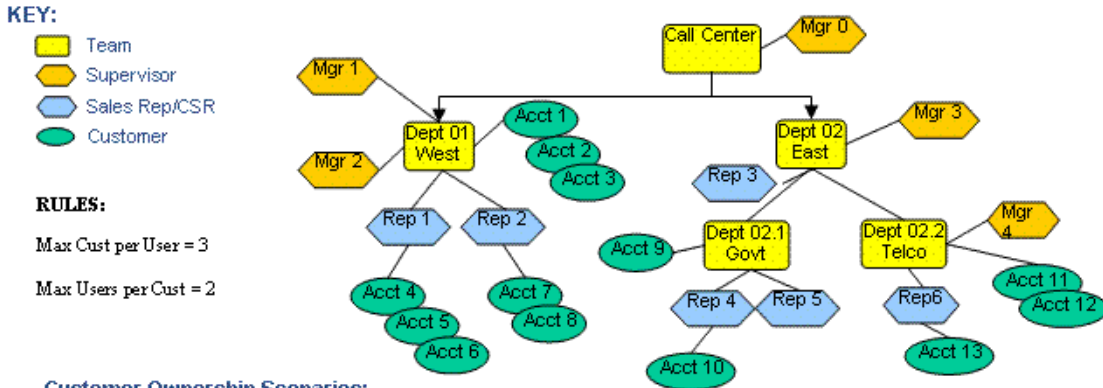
KEY:
Team
Supervisor
Sales Rep/CSR
Customer

RULES:
Max Cust per User = 3
Max Users per Cust = 2

Call Center
Mgr 0
Mgr 1
Dept 01 West
Mgr 2
Acct 1
Acct 2
Acct 3
Rep 1
Rep 2
Acct 4
Acct 5
Acct 6
Acct 7
Acct 8
Dept 02 East
Mgr 3
Rep 3
Dept 02.1 Govt
Acct 9
Rep 4
Rep 5
Acct 10
Dept 02.2 Telco
Mgr 4
Acct 11
Acct 12
Rep6
Acct 13

Customer Ownership Scenarios: